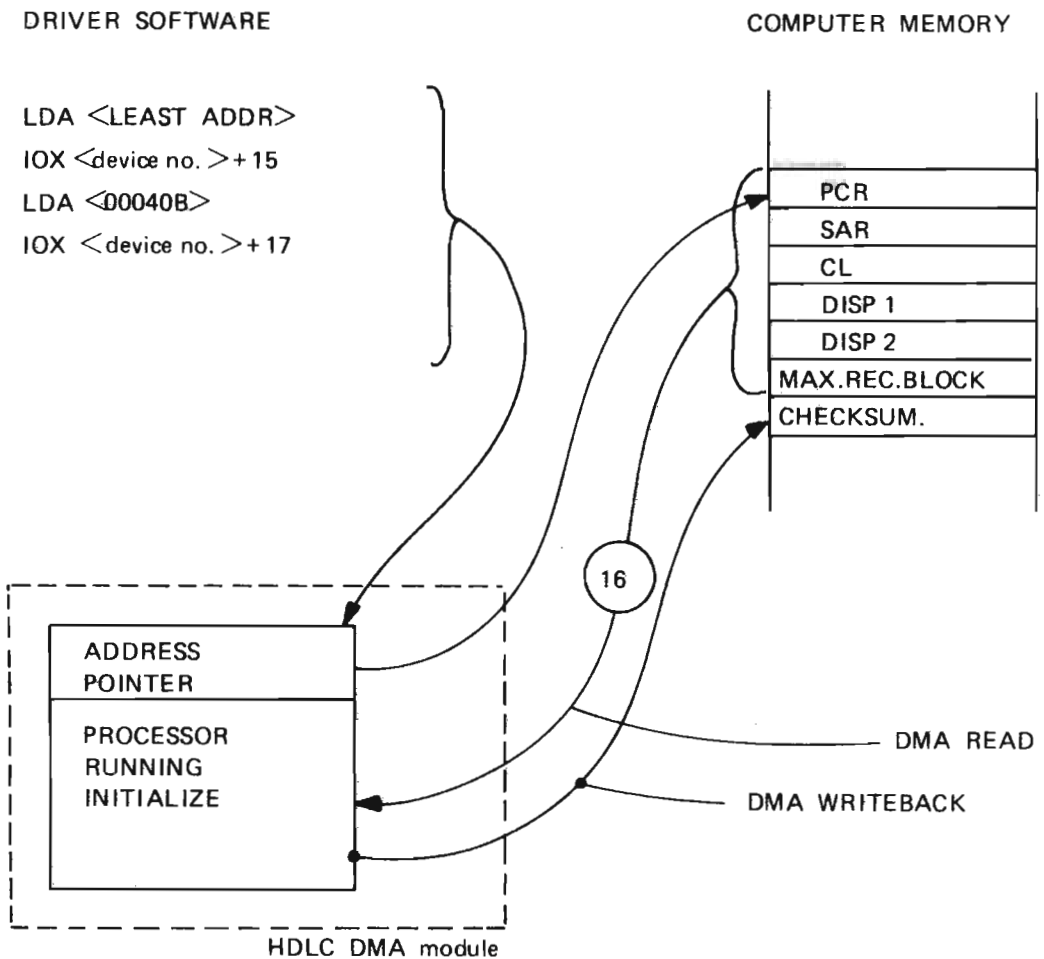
DRIVER SOFTWARE

COMPUTER MEMORY

LDA <LEAST ADDR>
IOX <device no.>+15
LDA <00040B>
IOX <device no.>+17

PCR
SAR
CL
DISP 1
DISP 2
MAX.REC.BLOCK
CHECKSUM.

16

ADDRESS POINTER

PROCESSOR RUNNING INITIALIZE

DMA READ

DMA WRITEBACK

HDLC DMA module